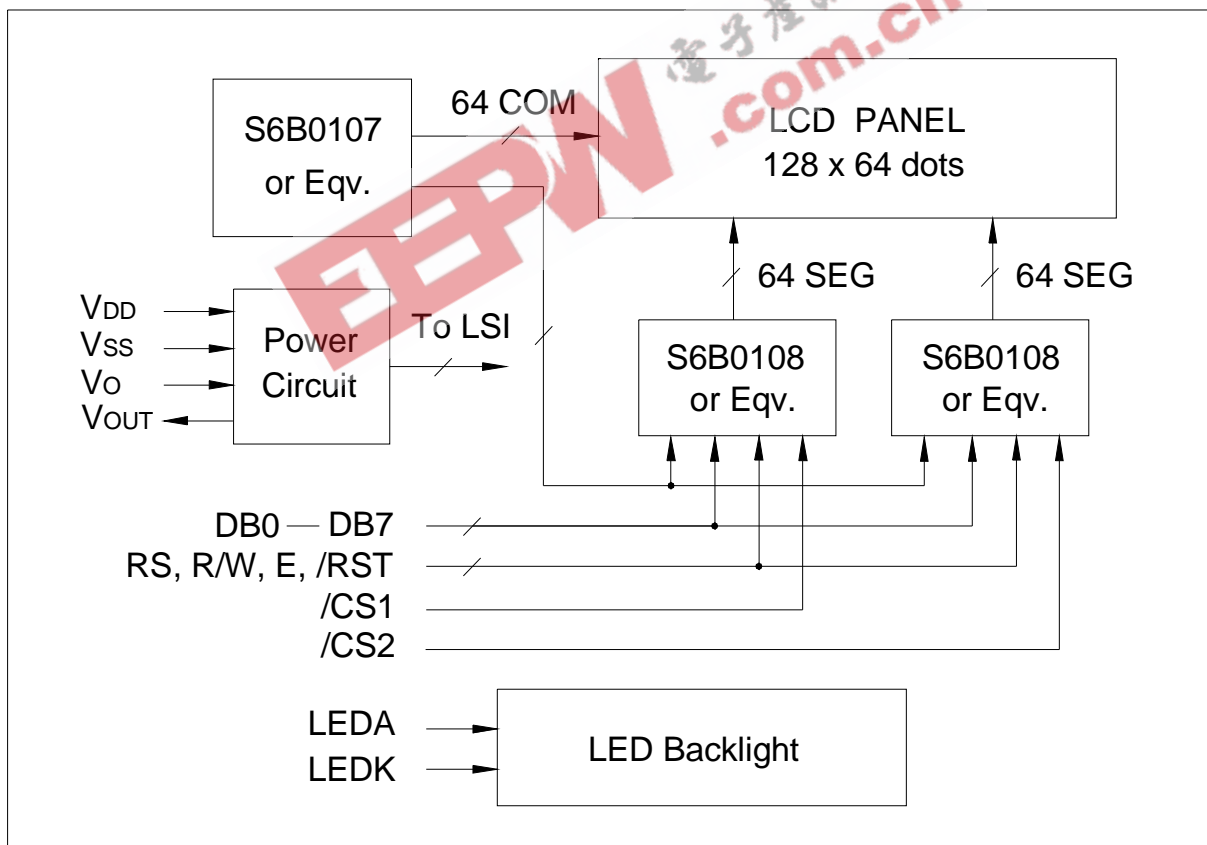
S6B0107
or Eqv.

64 COM

LCD PANEL
128 x 64 dots

64 SEG

64 SEG

$V_{DD}$
$V_{SS}$
$V_{O}$
$V_{OUT}$

Power
Circuit

To LSI

S6B0108
or Eqv.

S6B0108
or Eqv.

DB0 — DB7
RS, R/W, E, /RST
/CS1
/CS2

LEDA
LEDK

LED Backlight

EEPW
.com.cn